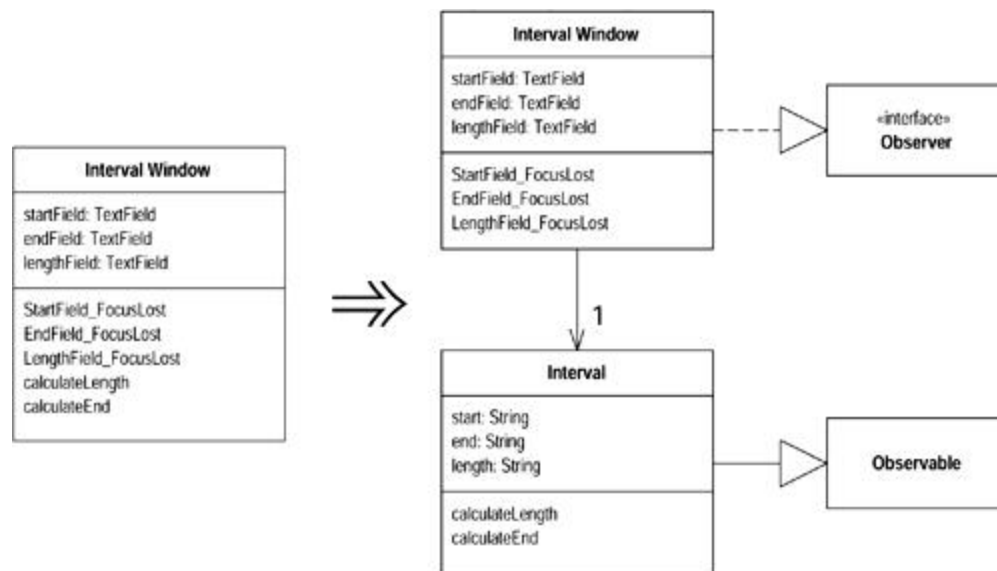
Interval Window

startField: TextField
endField: TextField
lengthField: TextField

StartField_FocusLost
EndField_FocusLost
LengthField_FocusLost
calculateLength
calculateEnd

Interval Window

startField: TextField
endField: TextField
lengthField: TextField

StartField_FocusLost
EndField_FocusLost
LengthField_FocusLost

«interface»
Observer

1

Interval

start: String
end: String
length: String

calculateLength
calculateEnd

Observable